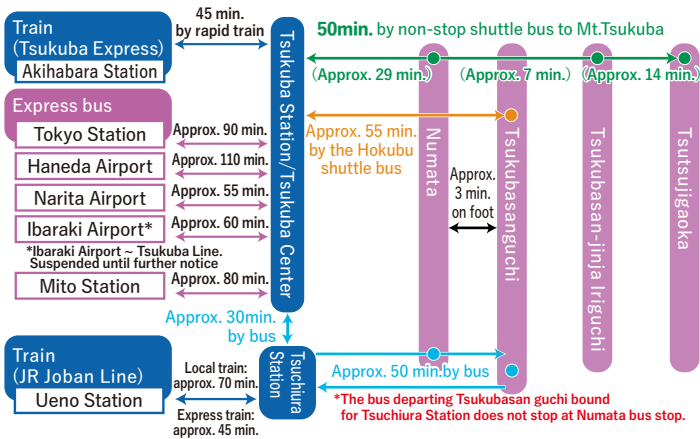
Train
(Tsukuba Express)
Akihabara Station

45 min.
by rapid train

Express bus
Tokyo Station
Haneda Airport
Narita Airport
Ibaraki Airport*

Approx. 90 min.
Approx. 110 min.
Approx. 55 min.
Approx. 60 min.

*Ibaraki Airport ~ Tsukuba Line.
Suspended until further notice

Mito Station
Approx. 80 min.

Tsukuba Station/Tsukuba Center

50min. by non-stop shuttle bus to Mt.Tsukuba

(Approx. 29 min.)
(Approx. 7 min.)
(Approx. 14 min.)

Approx. 55 min.
by the Hokubu
shuttle bus

Numata
Approx.
3 min.
on foot
Tsukubasanguchi
Tsukubasan-jinja Iriguchi
Tsutsujigaoka

Approx. 30min.
by bus

Train
(JR Joban Line)
Ueno Station

Local train:
approx. 70 min.
Express train:
approx. 45 min.

Tsuchiura Station

Approx. 50 min.by bus

*The bus departing Tsukubasan guchi bound for Tsuchiura Station does not stop at Numata bus stop.